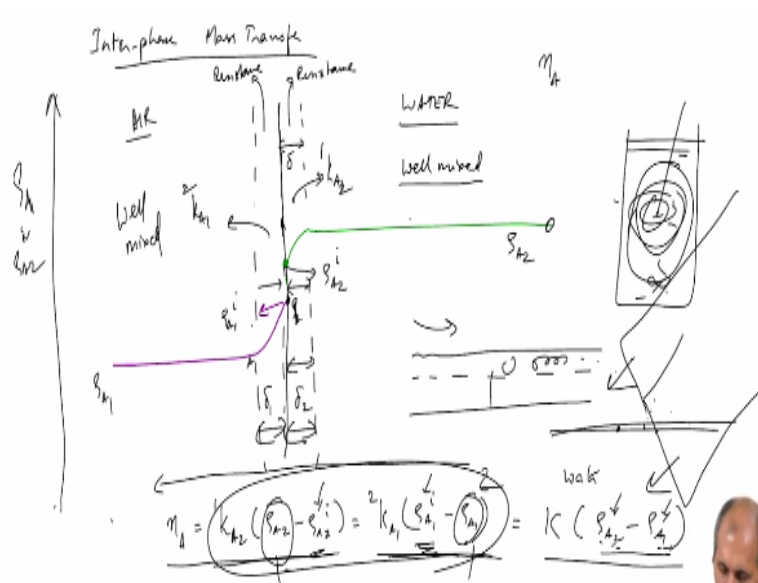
Inter-phase Mass Transfer

Resistance

Resistance

$n_A$

AIR

WATER

Well mixed

$\delta_i$

$^{i}k_{A_2}$

Well mixed

$^{2}k_{A_1}$

$\rho_{A_2}$

$\rho_A$ or $\rho_{A_2}$

$\rho_{A_2}^{i}$

$\rho_{A_1}^{i}$

$\rho_{A_1}$

$\delta_1$ $\delta_2$

water

$n_A = k_{A_2}(\rho_{A_2} - \rho_{A_2}^{i}) = {}^{2}k_{A_1}(\rho_{A_1}^{i} - \rho_{A_1}) = K(\rho_{A_2} - \rho_{A_1})$